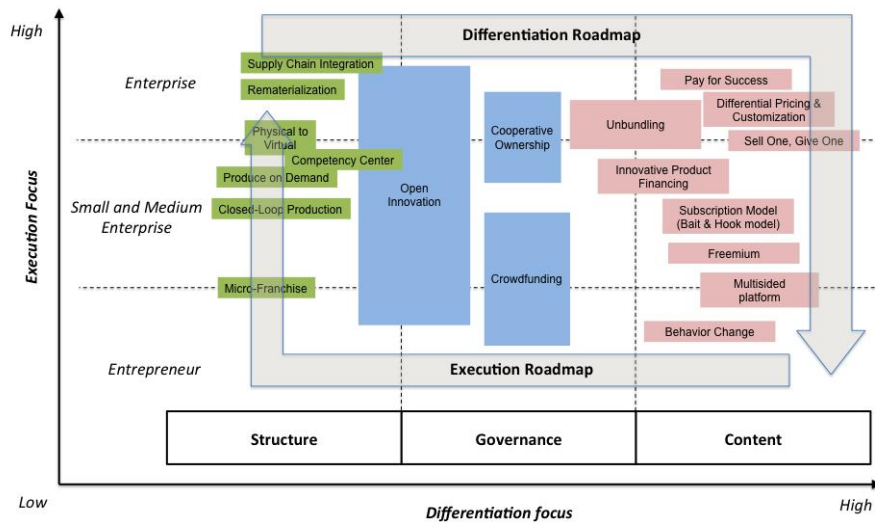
High

Differentiation Roadmap

Enterprise

Supply Chain Integration

Rematerialization

Pay for Success

Differential Pricing & Customization

Physical to Virtual

Cooperative Ownership

Unbundling

Sell One, Give One

Competency Center

Produce on Demand

Open Innovation

Innovative Product Financing

Small and Medium Enterprise

Closed-Loop Production

Subscription Model (Bait & Hook model)

Freemium

Execution Focus

Crowdfunding

Micro-Franchise

Multisided platform

Behavior Change

Entrepreneur

Execution Roadmap

| Structure | Governance | Content |
|---|---|---|

Low

Differentiation focus

High